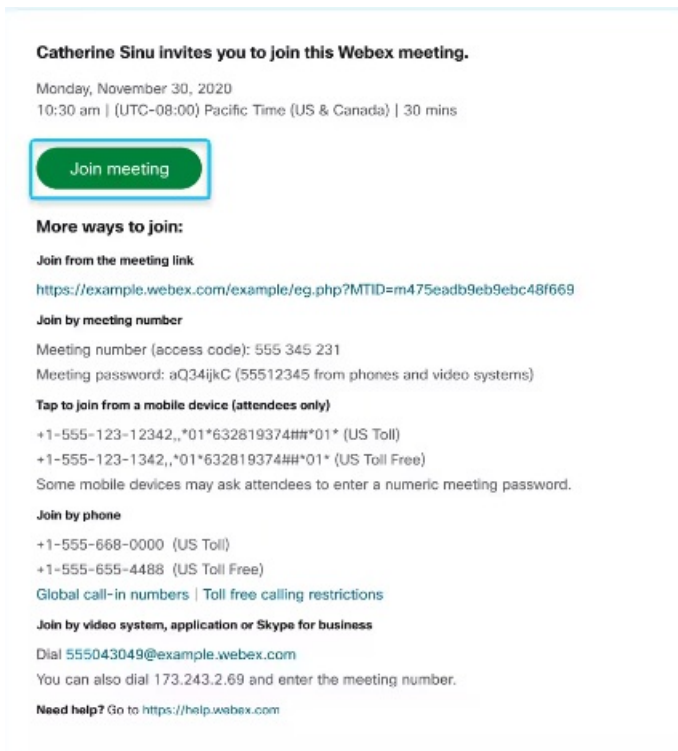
Catherine Sinu invites you to join this Webex meeting.

Monday, November 30, 2020
10:30 am | (UTC-08:00) Pacific Time (US & Canada) | 30 mins

Join meeting

More ways to join:

Join from the meeting link

https://example.webex.com/example/eg.php?MTID=m475eadb9eb9ebc48f669

Join by meeting number

Meeting number (access code): 555 345 231
Meeting password: aQ34ijkC (55512345 from phones and video systems)

Tap to join from a mobile device (attendees only)

+1-555-123-12342,,*01*632819374##*01* (US Toll)
+1-555-123-1342,,*01*632819374##*01* (US Toll Free)
Some mobile devices may ask attendees to enter a numeric meeting password.

Join by phone

+1-555-668-0000 (US Toll)
+1-555-655-4488 (US Toll Free)
Global call-in numbers | Toll free calling restrictions

Join by video system, application or Skype for business

Dial 555043049@example.webex.com
You can also dial 173.243.2.69 and enter the meeting number.

Need help? Go to https://help.webex.com